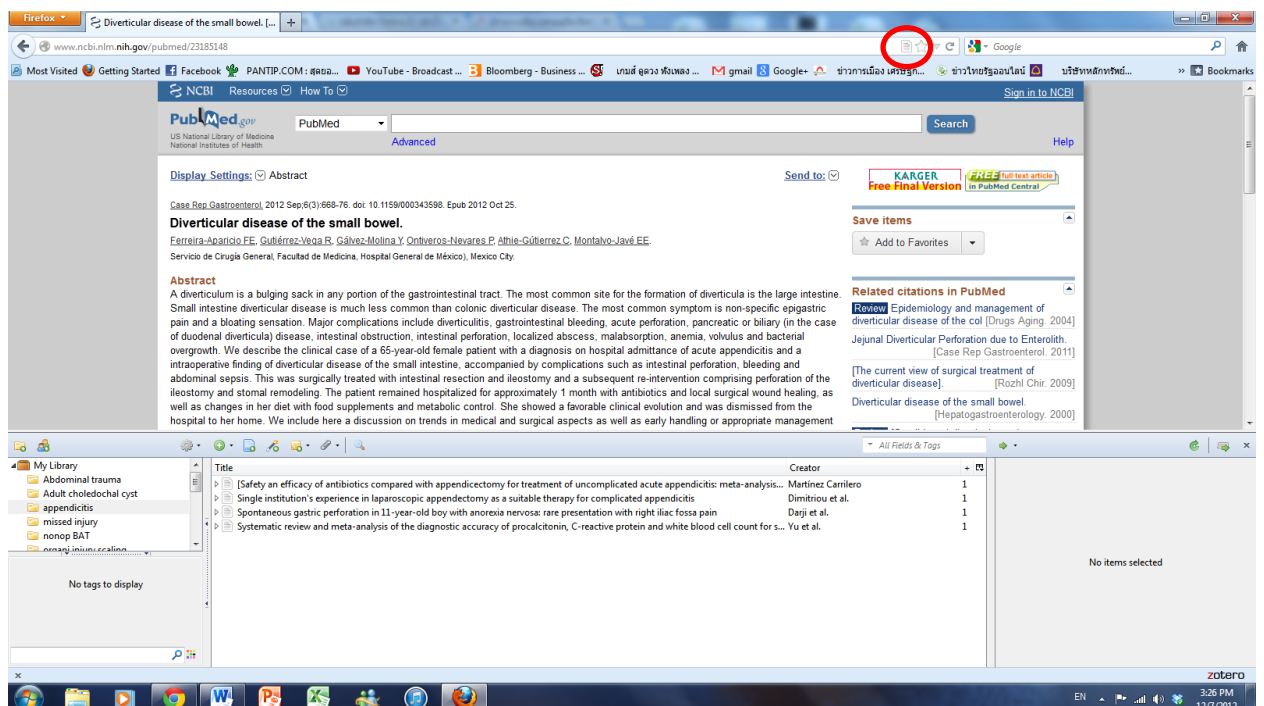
Firefox
Diverticular disease of the small bowel. [...
+
www.ncbi.nlm.nih.gov/pubmed/23185148
Google
Most Visited Getting Started Facebook PANTIP.COM : สุดยอ... YouTube - Broadcast ... Bloomberg - Business ... เกมส์ ดูดวง ทั้งเพลง ... gmail Google+ ข่าวการเมือง เศรษฐกิ... ข่าวไทยรัฐออนไลน์ บริษัทหลักทรัพย์... Bookmarks

NCBI Resources How To Sign in to NCBI
PubMed.gov US National Library of Medicine National Institutes of Health
PubMed
Search
Advanced
Help

Display Settings: Abstract
Send to:
KARGER Free Final Version
FREE full text article in PubMed Central

Case Rep Gastroenterol. 2012 Sep;6(3):668-76. doi: 10.1159/000343598. Epub 2012 Oct 25.

Diverticular disease of the small bowel.

Ferreira-Aparicio FE, Gutiérrez-Vega R, Gálvez-Molina Y, Ontiveros-Nevares P, Athie-Gútierrez C, Montalvo-Javé EE.

Servicio de Cirugía General, Facultad de Medicina, Hospital General de México), Mexico City.

Abstract
A diverticulum is a bulging sack in any portion of the gastrointestinal tract. The most common site for the formation of diverticula is the large intestine. Small intestine diverticular disease is much less common than colonic diverticular disease. The most common symptom is non-specific epigastric pain and a bloating sensation. Major complications include diverticulitis, gastrointestinal bleeding, acute perforation, pancreatic or biliary (in the case of duodenal diverticula) disease, intestinal obstruction, intestinal perforation, localized abscess, malabsorption, anemia, volvulus and bacterial overgrowth. We describe the clinical case of a 65-year-old female patient with a diagnosis on hospital admittance of acute appendicitis and a intraoperative finding of diverticular disease of the small intestine, accompanied by complications such as intestinal perforation, bleeding and abdominal sepsis. This was surgically treated with intestinal resection and ileostomy and a subsequent re-intervention comprising perforation of the ileostomy and stomal remodeling. The patient remained hospitalized for approximately 1 month with antibiotics and local surgical wound healing, as well as changes in her diet with food supplements and metabolic control. She showed a favorable clinical evolution and was dismissed from the hospital to her home. We include here a discussion on trends in medical and surgical aspects as well as early handling or appropriate management

Save items
Add to Favorites

Related citations in PubMed
Review Epidemiology and management of diverticular disease of the col [Drugs Aging. 2004]
Jejunal Diverticular Perforation due to Enterolith. [Case Rep Gastroenterol. 2011]
[The current view of surgical treatment of diverticular disease]. [Rozhl Chir. 2009]
Diverticular disease of the small bowel. [Hepatogastroenterology. 2000]

All Fields & Tags

My Library
Abdominal trauma
Adult choledochal cyst
appendicitis
missed injury
nonop BAT
organ injury scaling

| Title | Creator | |
|---|---|---|
| [Safety an efficacy of antibiotics compared with appendicectomy for treatment of uncomplicated acute appendicitis: meta-analysis... | Martínez Carrilero | 1 |
| Single institution's experience in laparoscopic appendectomy as a suitable therapy for complicated appendicitis | Dimitriou et al. | 1 |
| Spontaneous gastric perforation in 11-year-old boy with anorexia nervosa: rare presentation with right iliac fossa pain | Darji et al. | 1 |
| Systematic review and meta-analysis of the diagnostic accuracy of procalcitonin, C-reactive protein and white blood cell count for s... | Yu et al. | 1 |

No tags to display
No items selected
zotero
EN 3:26 PM